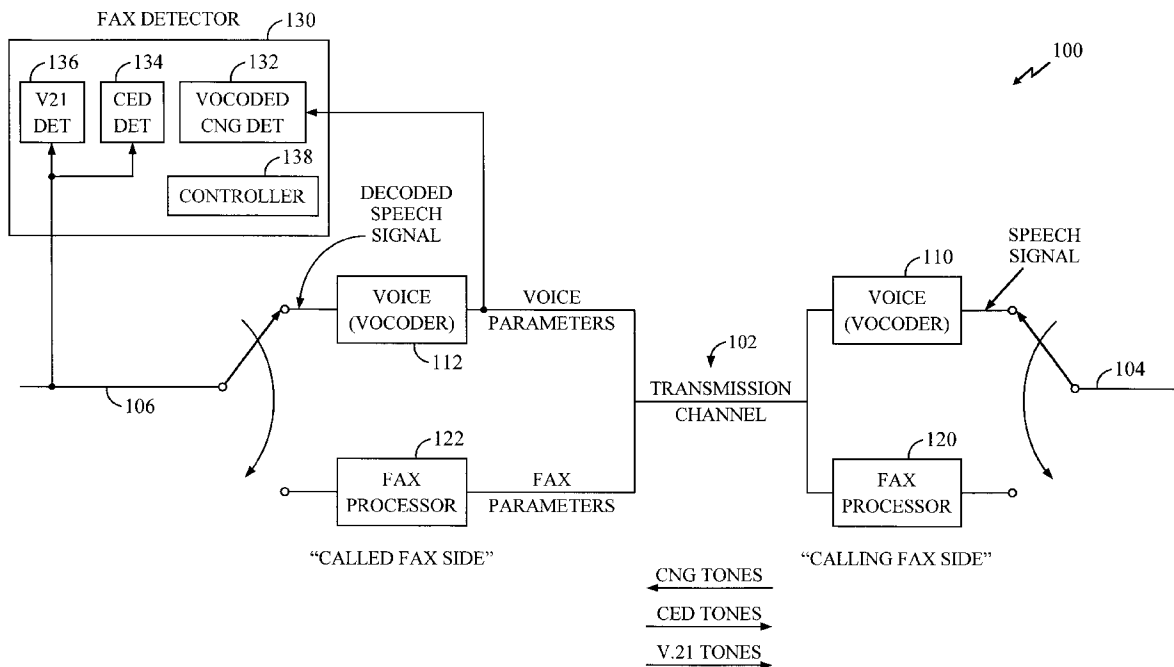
FAX DETECTOR 130

136 V21 DET

134 CED DET

132 VOCODED CNG DET

138 CONTROLLER

100

DECODED SPEECH SIGNAL

VOICE (VOCODER) 112

VOICE PARAMETERS

102

TRANSMISSION CHANNEL

110 VOICE (VOCODER)

SPEECH SIGNAL

104

106

122 FAX PROCESSOR

FAX PARAMETERS

120 FAX PROCESSOR

"CALLED FAX SIDE"

"CALLING FAX SIDE"

CNG TONES

CED TONES

V.21 TONES